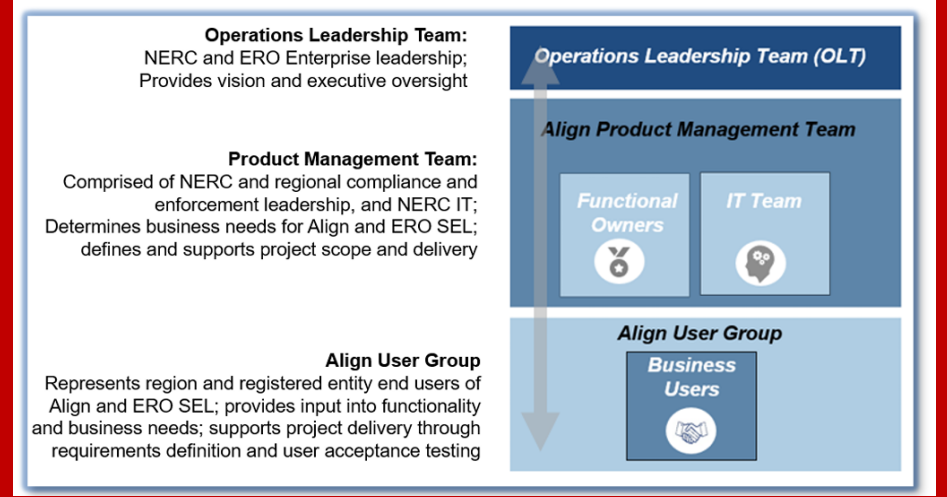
**Operations Leadership Team:**
NERC and ERO Enterprise leadership; Provides vision and executive oversight

**Product Management Team:**
Comprised of NERC and regional compliance and enforcement leadership, and NERC IT; Determines business needs for Align and ERO SEL; defines and supports project scope and delivery

**Align User Group**
Represents region and registered entity end users of Align and ERO SEL; provides input into functionality and business needs; supports project delivery through requirements definition and user acceptance testing

Operations Leadership Team (OLT)

Align Product Management Team

Functional Owners

IT Team

Align User Group

Business Users